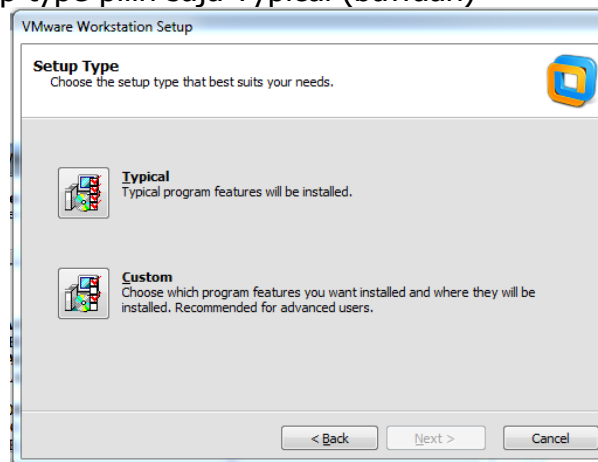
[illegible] type pilih saja Typical (bawaan)

VMware Workstation Setup

Setup Type
Choose the setup type that best suits your needs.

Typical
Typical program features will be installed.

Custom
Choose which program features you want installed and where they will be installed. Recommended for advanced users.

< Back
Next >
Cancel